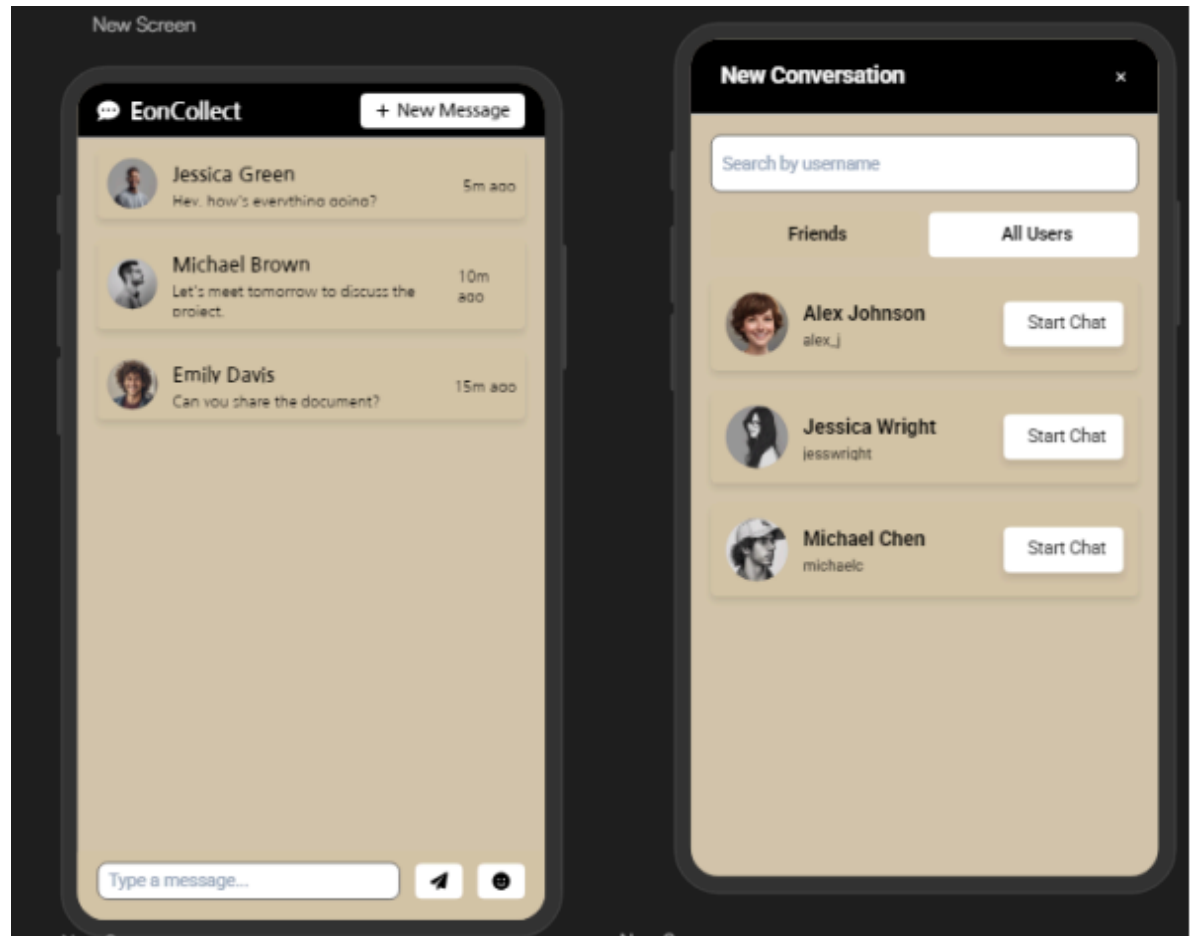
New Screen

EonCollect

+ New Message

Jessica Green
Hey, how's everything going?
5m ago

Michael Brown
Let's meet tomorrow to discuss the project.
10m ago

Emily Davis
Can you share the document?
15m ago

Type a message...

New Conversation
×

Search by username

Friends
All Users

Alex Johnson
alex_j
Start Chat

Jessica Wright
jesswright
Start Chat

Michael Chen
michaelc
Start Chat